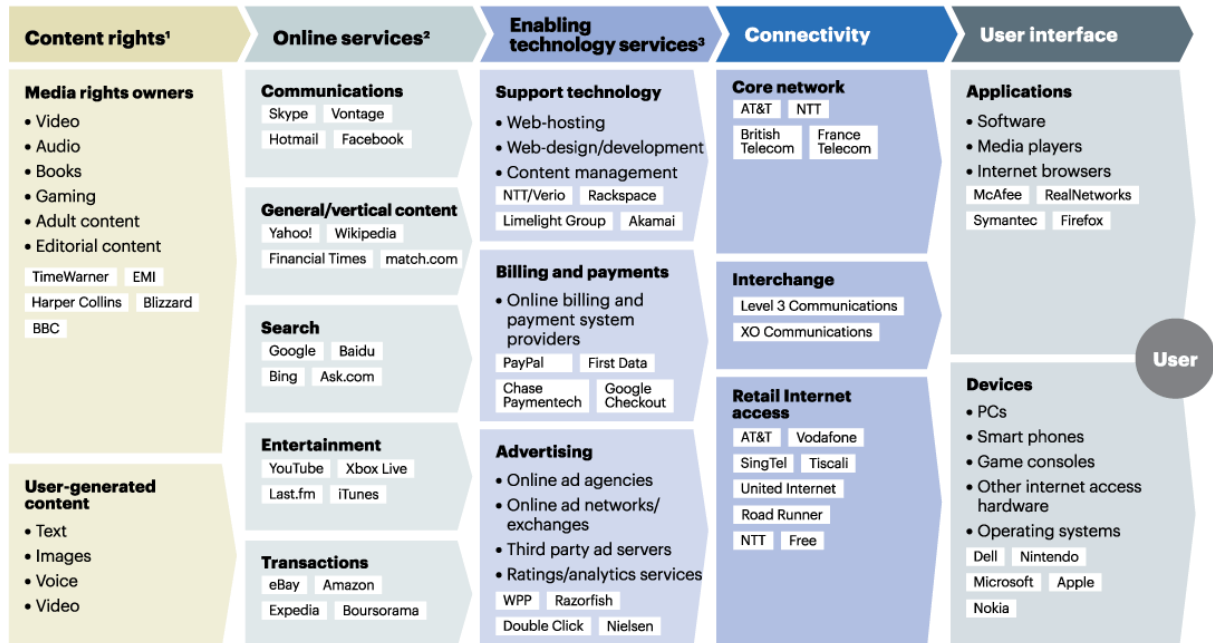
Content rights¹

Media rights owners
• Video
• Audio
• Books
• Gaming
• Adult content
• Editorial content

TimeWarner | EMI
Harper Collins | Blizzard
BBC

User-generated content
• Text
• Images
• Voice
• Video

Online services²

Communications
Skype | Vontage
Hotmail | Facebook

General/vertical content
Yahoo! | Wikipedia
Financial Times | match.com

Search
Google | Baidu
Bing | Ask.com

Entertainment
YouTube | Xbox Live
Last.fm | iTunes

Transactions
eBay | Amazon
Expedia | Boursorama

Enabling technology services³

Support technology
• Web-hosting
• Web-design/development
• Content management
NTT/Verio | Rackspace
Limelight Group | Akamai

Billing and payments
• Online billing and payment system providers
PayPal | First Data
Chase Paymentech | Google Checkout

Advertising
• Online ad agencies
• Online ad networks/ exchanges
• Third party ad servers
• Ratings/analytics services
WPP | Razorfish
Double Click | Nielsen

Connectivity

Core network
AT&T | NTT
British Telecom | France Telecom

Interchange
Level 3 Communications
XO Communications

Retail Internet access
AT&T | Vodafone
SingTel | Tiscali
United Internet
Road Runner
NTT | Free

User interface

Applications
• Software
• Media players
• Internet browsers
McAfee | RealNetworks
Symantec | Firefox

User

Devices
• PCs
• Smart phones
• Game consoles
• Other internet access hardware
• Operating systems
Dell | Nintendo
Microsoft | Apple
Nokia